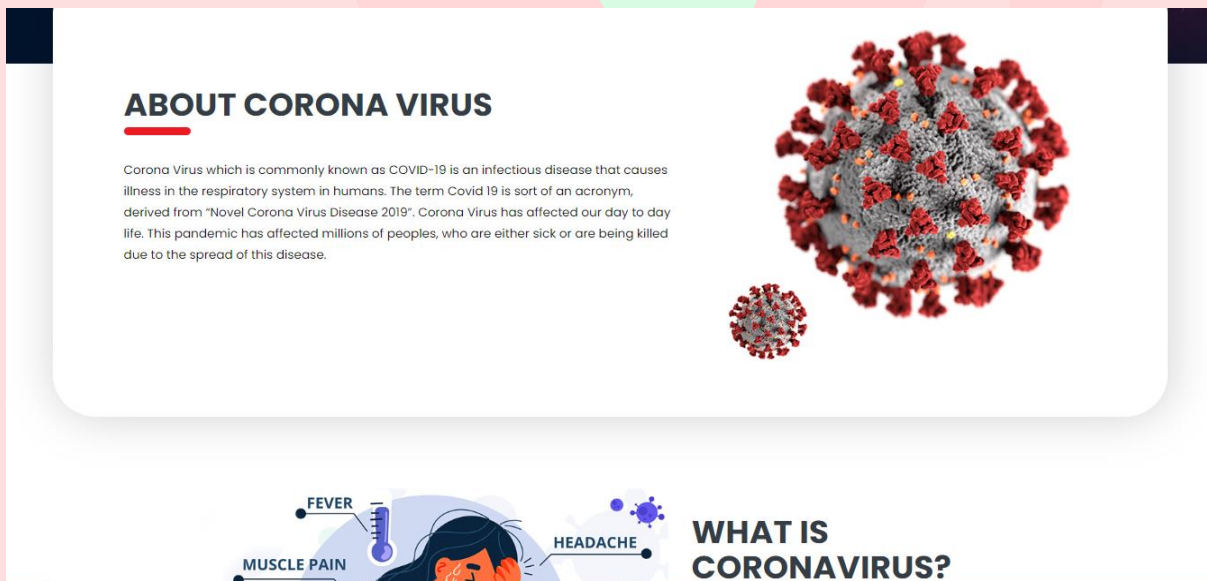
ABOUT CORONA VIRUS

Corona Virus which is commonly known as COVID-19 is an infectious disease that causes illness in the respiratory system in humans. The term Covid 19 is sort of an acronym, derived from "Novel Corona Virus Disease 2019". Corona Virus has affected our day to day life. This pandemic has affected millions of peoples, who are either sick or are being killed due to the spread of this disease.

FEVER

HEADACHE

MUSCLE PAIN

WHAT IS CORONAVIRUS?